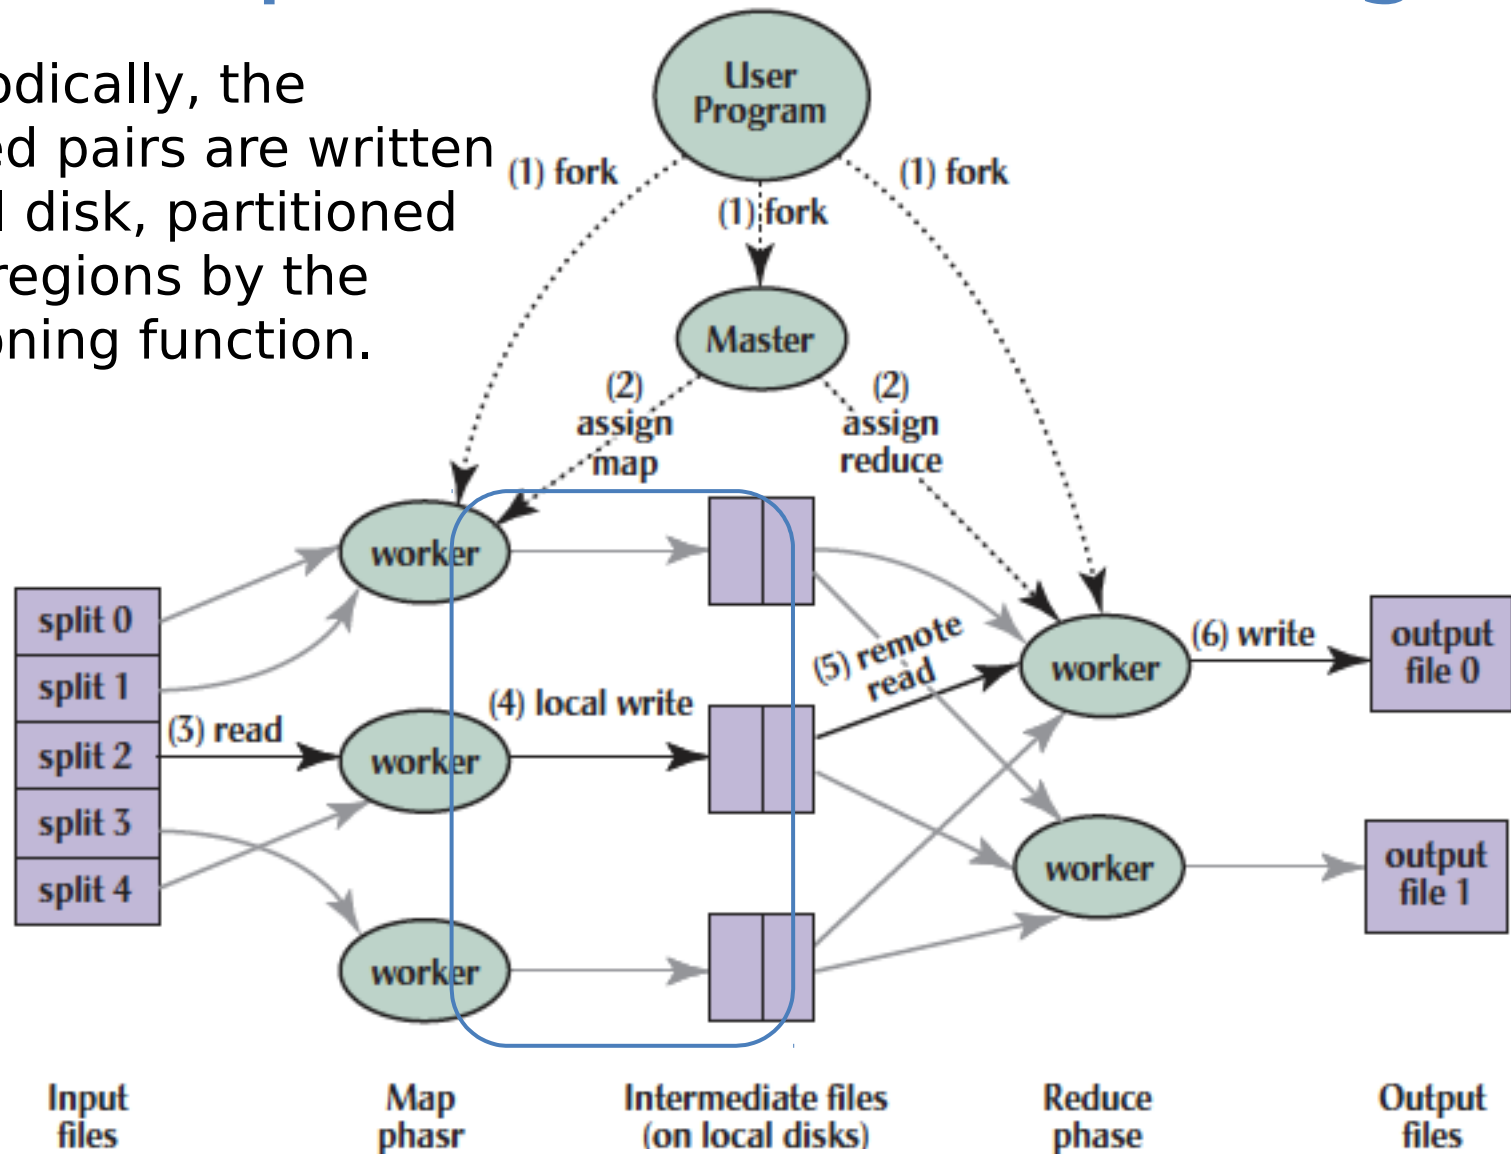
odically, the ed pairs are written l disk, partitioned regions by the oning function.

User Program

(1) fork

(1) fork

(1) fork

Master

(2) assign map

(2) assign reduce

split 0
split 1
split 2
split 3
split 4

(3) read

worker

worker

worker

(4) local write

(5) remote read

worker

worker

(6) write

output file 0

output file 1

Input files

Map phasr

Intermediate files (on local disks)

Reduce phase

Output files